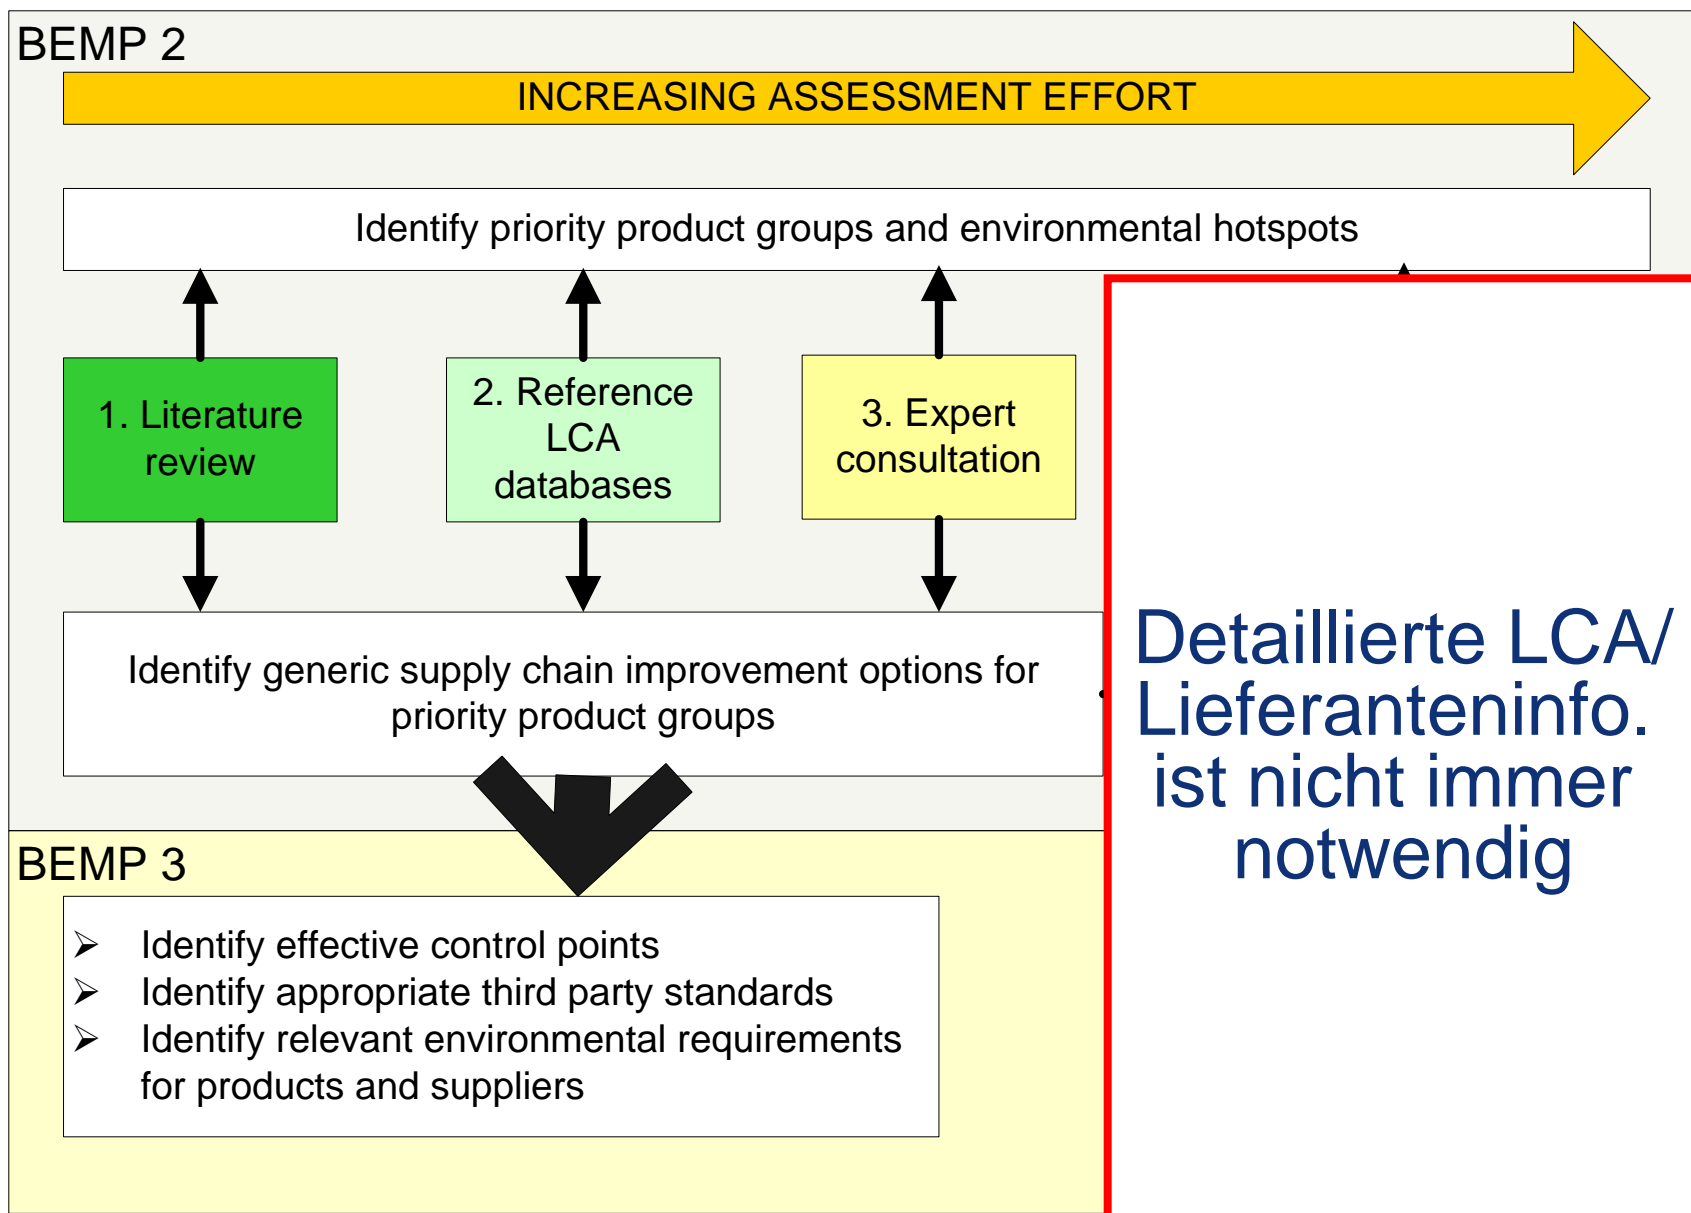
BEMP 2

INCREASING ASSESSMENT EFFORT

Identify priority product groups and environmental hotspots

1. Literature review

2. Reference LCA databases

3. Expert consultation

Identify generic supply chain improvement options for priority product groups

BEMP 3

➢ Identify effective control points
➢ Identify appropriate third party standards
➢ Identify relevant environmental requirements for products and suppliers

Detaillierte LCA/ Lieferanteninfo. ist nicht immer notwendig